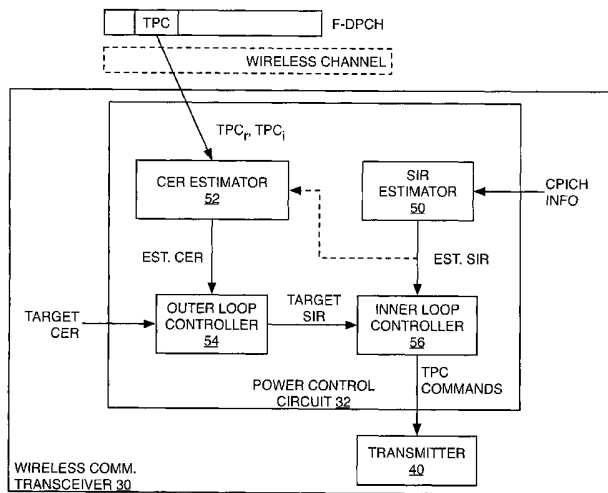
TPC

F-DPCH

WIRELESS CHANNEL

$TPC_r$, $TPC_i$

CER ESTIMATOR
52

SIR ESTIMATOR
50

CPICH INFO

EST. CER

EST. SIR

TARGET CER

OUTER LOOP CONTROLLER
54

TARGET SIR

INNER LOOP CONTROLLER
56

TPC COMMANDS

POWER CONTROL CIRCUIT 32

TRANSMITTER
40

WIRELESS COMM. TRANSCEIVER 30